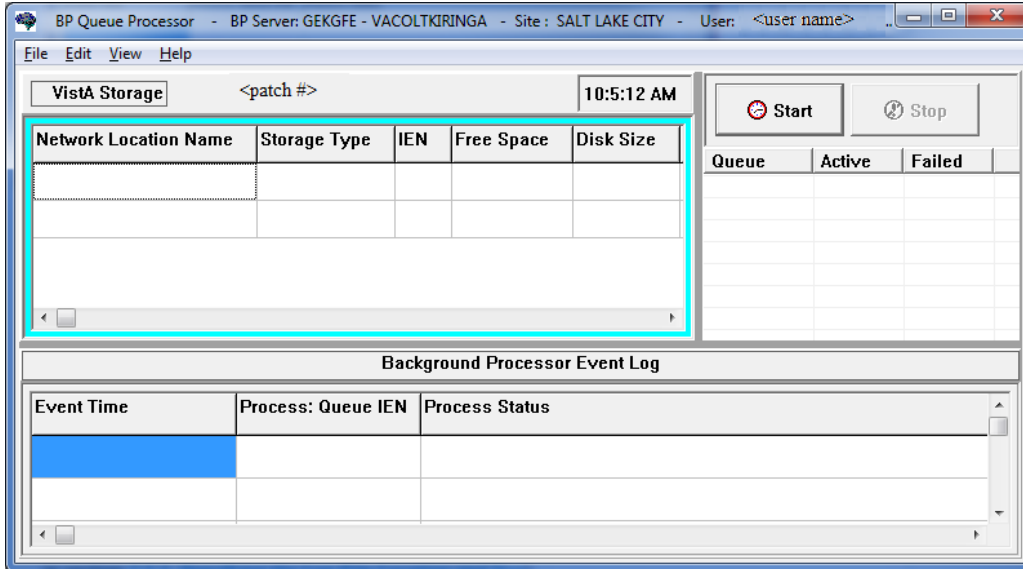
BP Queue Processor - BP Server: GEKGFE - VACOLTKIRINGA - Site : SALT LAKE CITY - User: <user name>

File Edit View Help

VistA Storage <patch #> 10:5:12 AM

| Network Location Name | Storage Type | IEN | Free Space | Disk Size |
|---|---|---|---|---|
| | | | | |
| | | | | |

Start Stop

| Queue | Active | Failed |
|---|---|---|

Background Processor Event Log

| Event Time | Process: Queue IEN | Process Status |
|---|---|---|
| | | |
| | | |